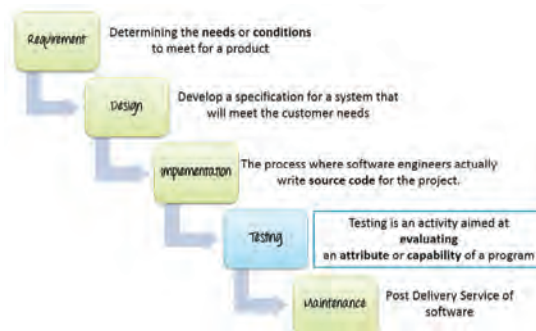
Requirement

Determining the needs or conditions to meet for a product

Design

Develop a specification for a system that will meet the customer needs

Implementation

The process where software engineers actually write source code for the project.

Testing

Testing is an activity aimed at evaluating an attribute or capability of a program

Maintenance

Post Delivery Service of software